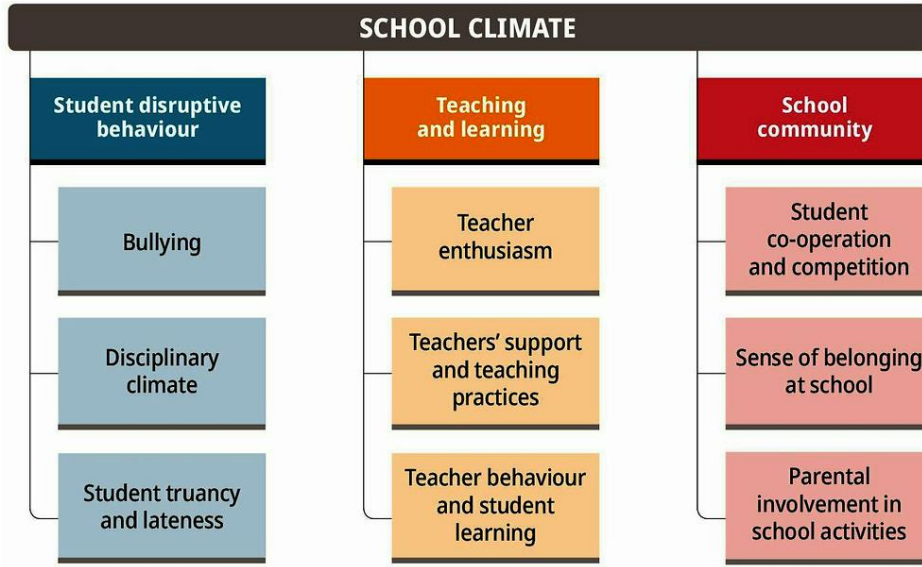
SCHOOL CLIMATE

Student disruptive behaviour

Bullying

Disciplinary climate

Student truancy and lateness

Teaching and learning

Teacher enthusiasm

Teachers' support and teaching practices

Teacher behaviour and student learning

School community

Student co-operation and competition

Sense of belonging at school

Parental involvement in school activities